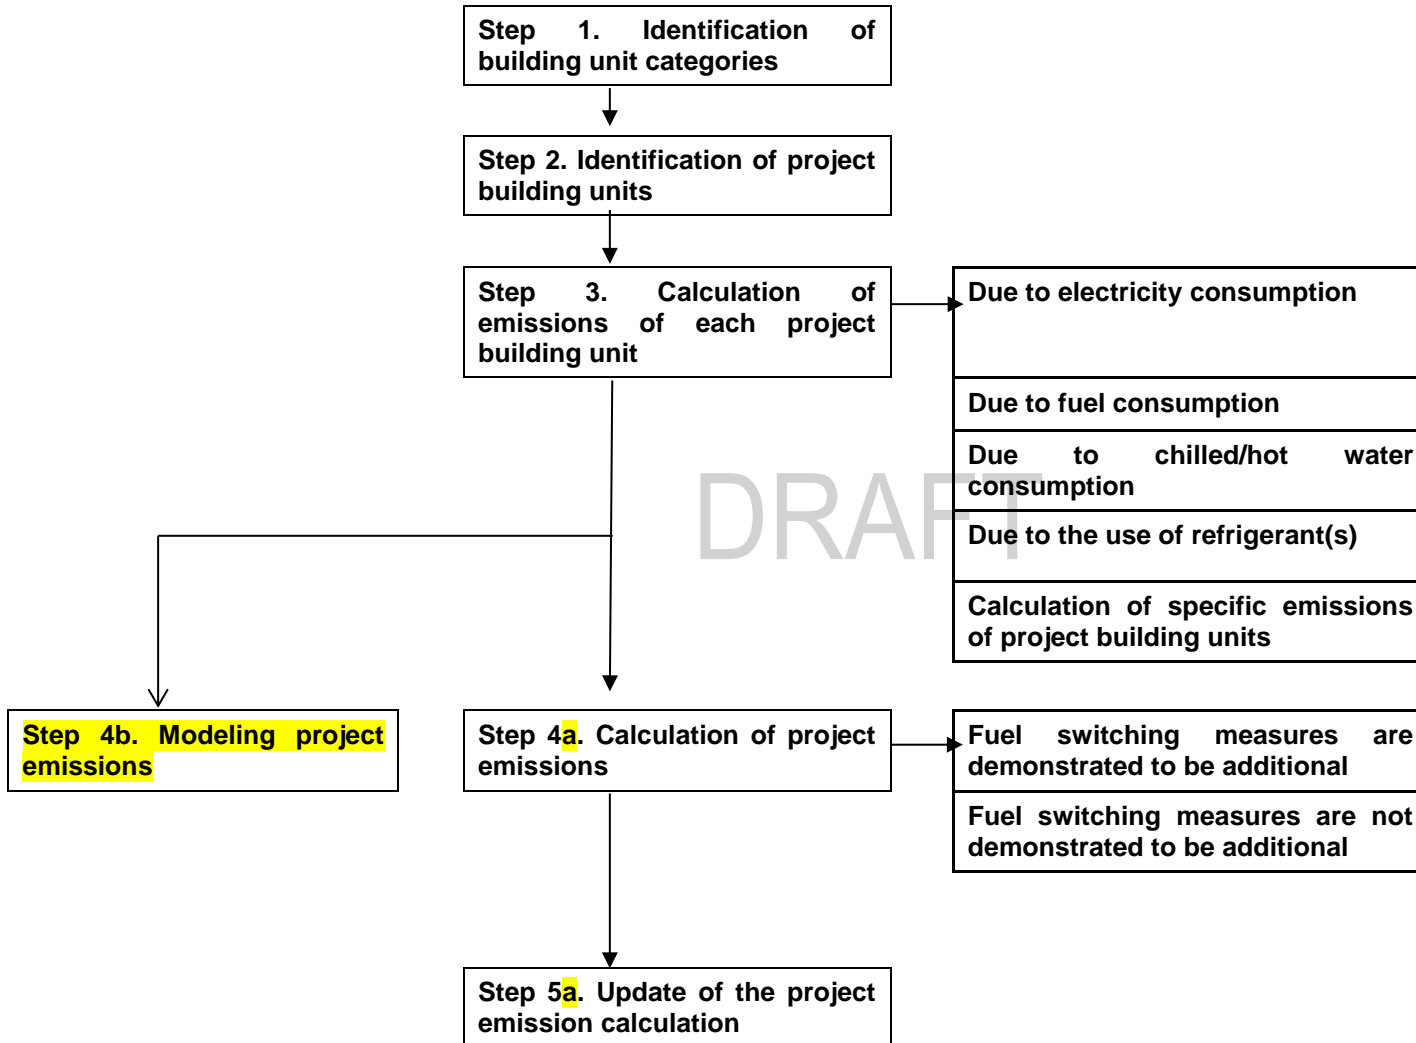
Step 1. Identification of building unit categories

Step 2. Identification of project building units

Step 3. Calculation of emissions of each project building unit

Due to electricity consumption

Due to fuel consumption

Due to chilled/hot water consumption

Due to the use of refrigerant(s)

Calculation of specific emissions of project building units

DRAFT

Step 4b. Modeling project emissions

Step 4a. Calculation of project emissions

Fuel switching measures are demonstrated to be additional

Fuel switching measures are not demonstrated to be additional

Step 5a. Update of the project emission calculation